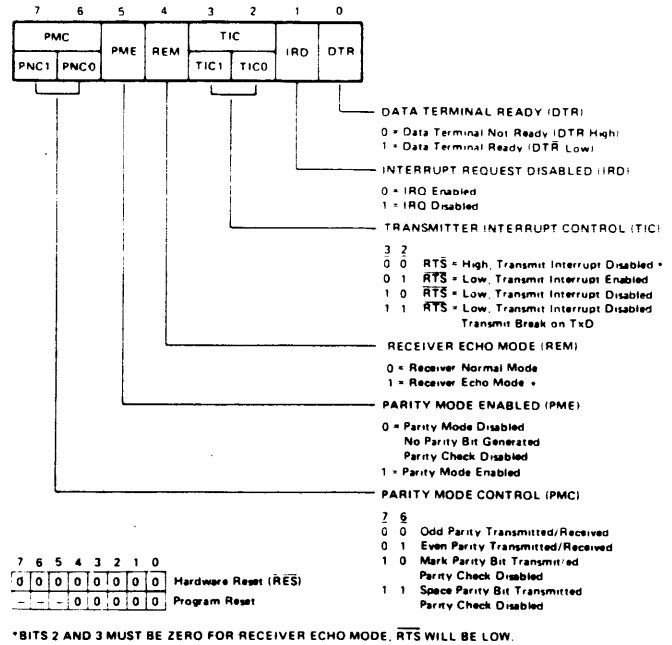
| 7 | 6 | 5 | 4 | 3 | 2 | 1 | 0 |
|---|---|---|---|---|---|---|---|
| PMC | | PME | REM | TIC | | IRD | DTR |
| PNC1 | PNC0 | | | TIC1 | TIC0 | | |

DATA TERMINAL READY (DTR)

0 = Data Terminal Not Ready (DTR High)
1 = Data Terminal Ready ($\overline{DTR}$ Low)

INTERRUPT REQUEST DISABLED (IRD)

0 = IRQ Enabled
1 = IRQ Disabled

TRANSMITTER INTERRUPT CONTROL (TIC)

3 2
0 0 $\overline{RTS}$ = High, Transmit Interrupt Disabled *
0 1 $\overline{RTS}$ = Low, Transmit Interrupt Enabled
1 0 $\overline{RTS}$ = Low, Transmit Interrupt Disabled
1 1 $\overline{RTS}$ = Low, Transmit Interrupt Disabled
Transmit Break on TxD

RECEIVER ECHO MODE (REM)

0 = Receiver Normal Mode
1 = Receiver Echo Mode *

PARITY MODE ENABLED (PME)

0 = Parity Mode Disabled
No Parity Bit Generated
Parity Check Disabled
1 = Parity Mode Enabled

PARITY MODE CONTROL (PMC)

7 6
0 0 Odd Parity Transmitted/Received
0 1 Even Parity Transmitted/Received
1 0 Mark Parity Bit Transmitted
Parity Check Disabled
1 1 Space Parity Bit Transmitted
Parity Check Disabled

| 7 | 6 | 5 | 4 | 3 | 2 | 1 | 0 | |
|---|---|---|---|---|---|---|---|---|
| 0 | 0 | 0 | 0 | 0 | 0 | 0 | 0 | Hardware Reset ($\overline{RES}$) |
| – | – | – | 0 | 0 | 0 | 0 | 0 | Program Reset |

*BITS 2 AND 3 MUST BE ZERO FOR RECEIVER ECHO MODE, $\overline{RTS}$ WILL BE LOW.